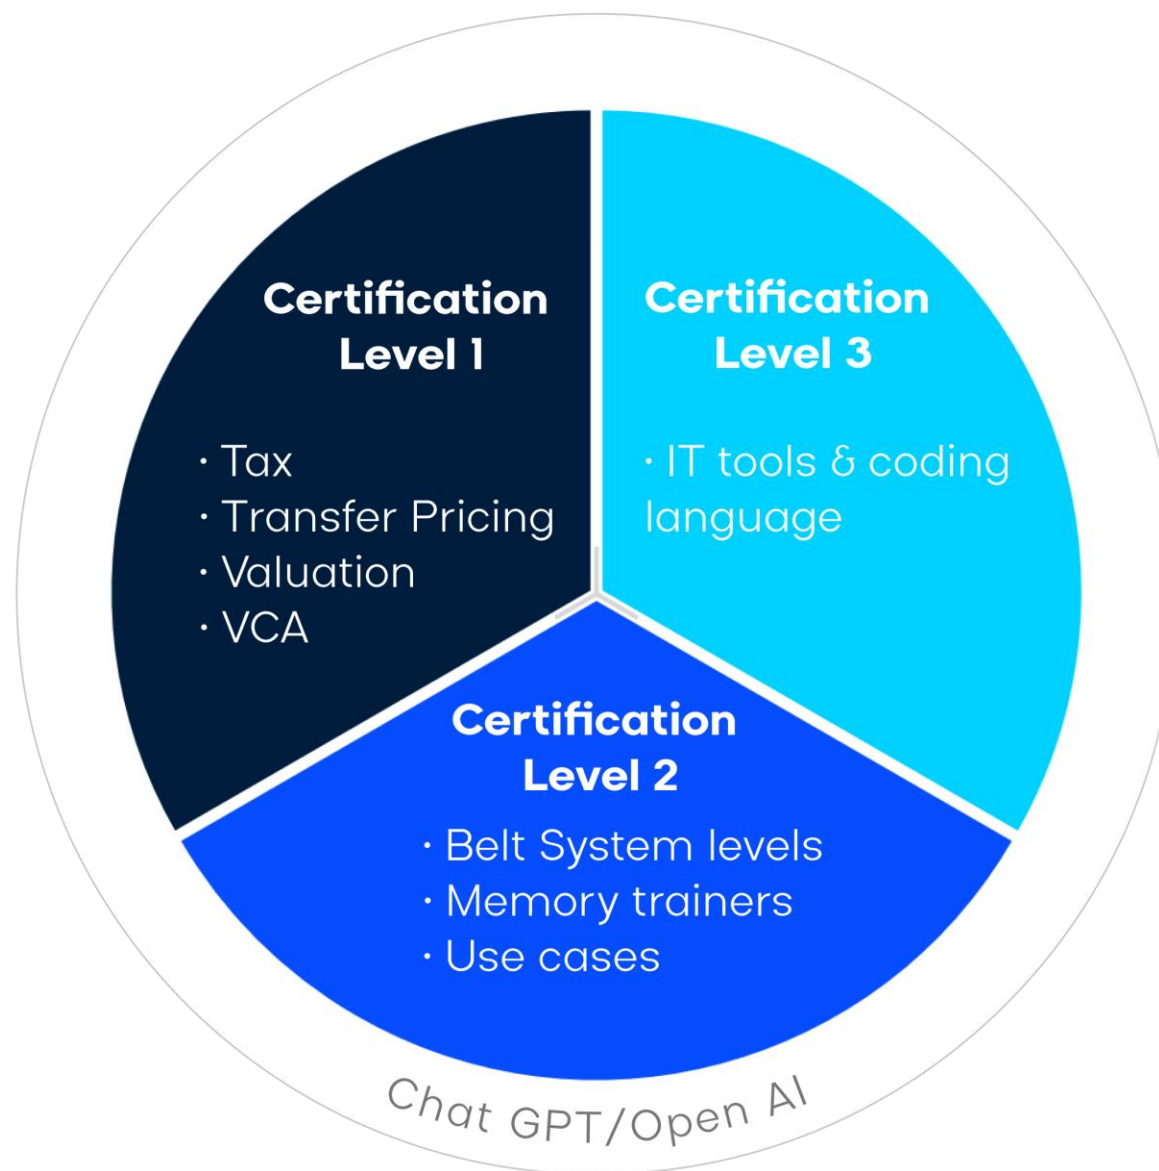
Certification Level 1

· Tax
· Transfer Pricing
· Valuation
· VCA

Certification Level 3

· IT tools & coding language

Certification Level 2

· Belt System levels
· Memory trainers
· Use cases

Chat GPT/Open AI